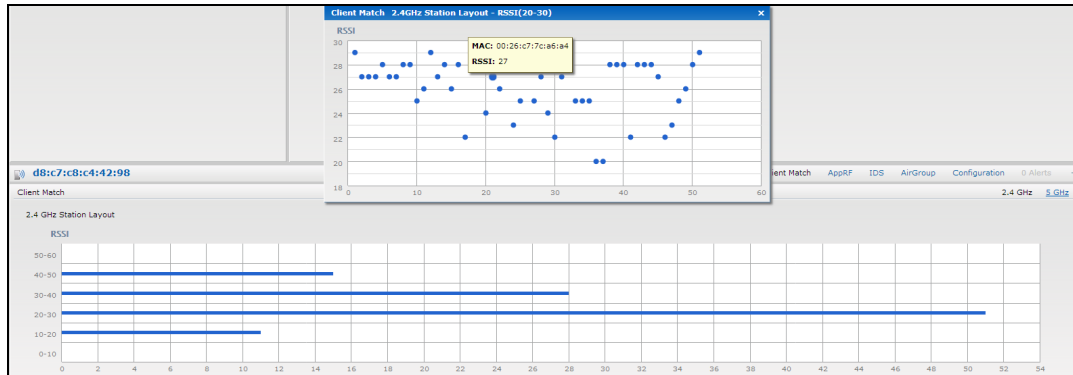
Client Match 2.4GHz Station Layout - RSSI(20-30)

RSSI

MAC: 00:26:c7:7c:a6:a4
RSSI: 27

30
28
26
24
22
20
18

0 10 20 30 40 50 60

d8:c7:c8:c4:42:98

ient Match AppRF IDS AirGroup Configuration 0 Alerts

Client Match

2.4 GHz 5 GHz

2.4 GHz Station Layout

RSSI

50-60
40-50
30-40
20-30
10-20
0-10

0 2 4 6 8 10 12 14 16 18 20 22 24 26 28 30 32 34 36 38 40 42 44 46 48 50 52 54